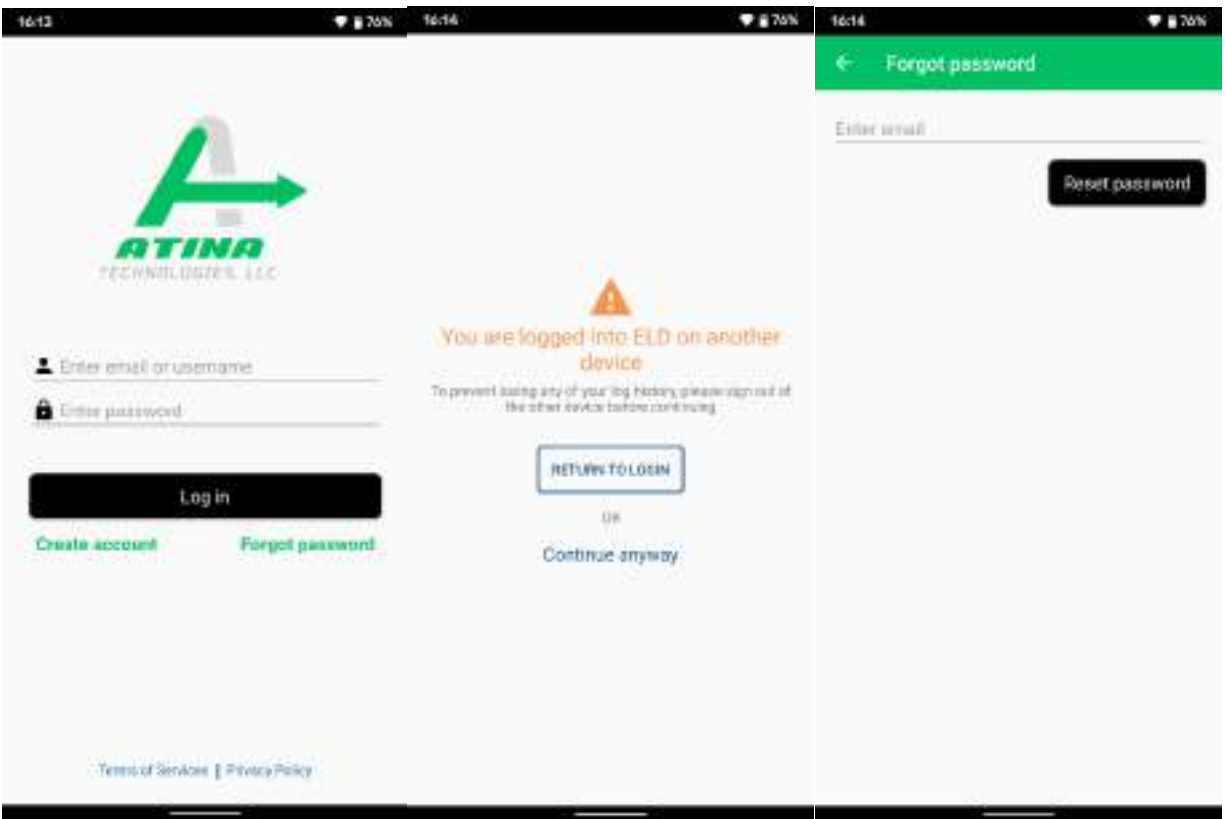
16:13
76%

ATINA
TECHNOLOGIES, LLC

Enter email or username
Enter password

Log in

Create account
Forgot password

Terms of Services | Privacy Policy

16:14
76%

You are logged into ELD on another device

To prevent losing any of your log history, please sign out of the other device before continuing

RETURN TO LOGIN

OR

Continue anyway

16:14
76%

Forgot password

Enter email

Reset password